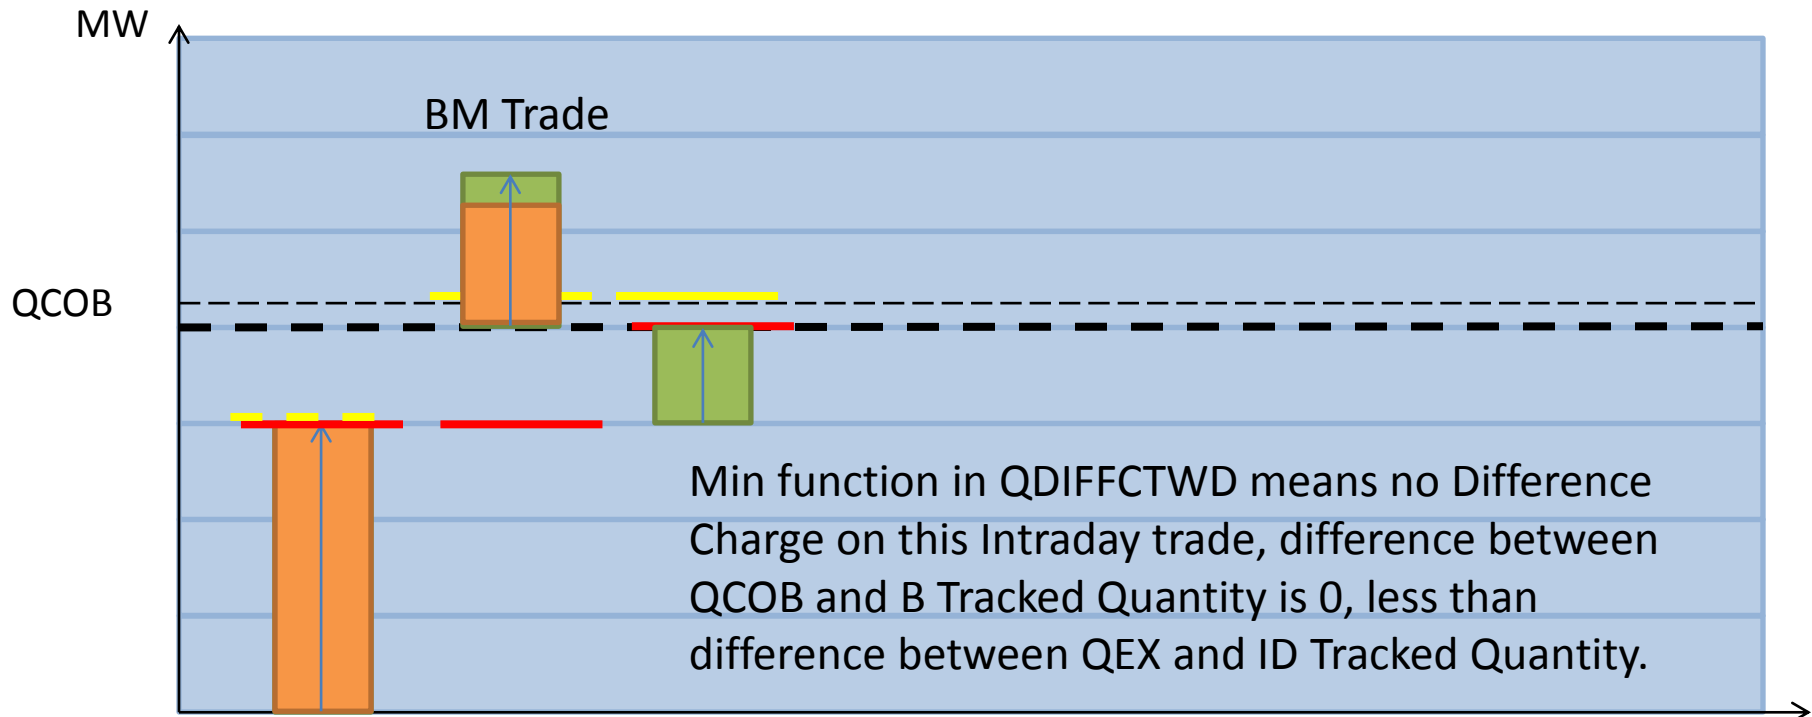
MW

BM Trade

QCOB

Min function in QDIFFCTWD means no Difference Charge on this Intraday trade, difference between QCOB and B Tracked Quantity is 0, less than difference between QEX and ID Tracked Quantity.